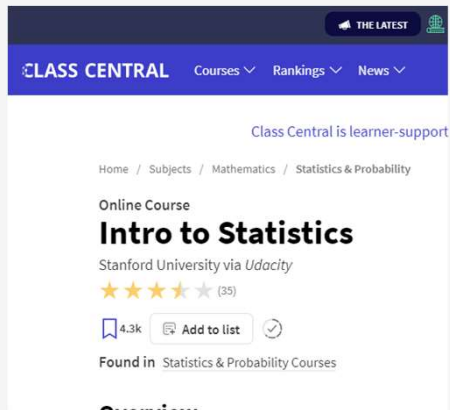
THE LATEST

CLASS CENTRAL Courses Rankings News

Class Central is learner-support

Home / Subjects / Mathematics / Statistics & Probability

Online Course

Intro to Statistics

Stanford University via Udacity

(35)

4.3k Add to list

Found in Statistics & Probability Courses

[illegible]